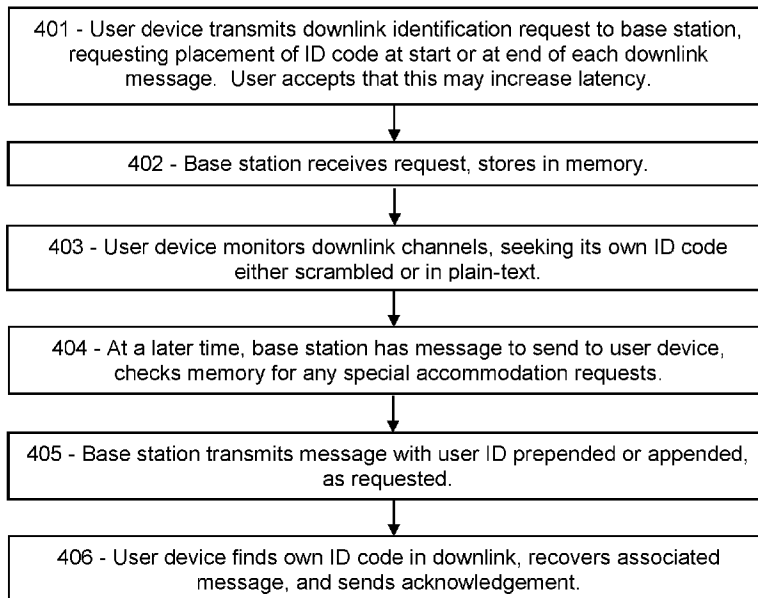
401 - User device transmits downlink identification request to base station, requesting placement of ID code at start or at end of each downlink message. User accepts that this may increase latency.

402 - Base station receives request, stores in memory.

403 - User device monitors downlink channels, seeking its own ID code either scrambled or in plain-text.

404 - At a later time, base station has message to send to user device, checks memory for any special accommodation requests.

405 - Base station transmits message with user ID prepended or appended, as requested.

406 - User device finds own ID code in downlink, recovers associated message, and sends acknowledgement.